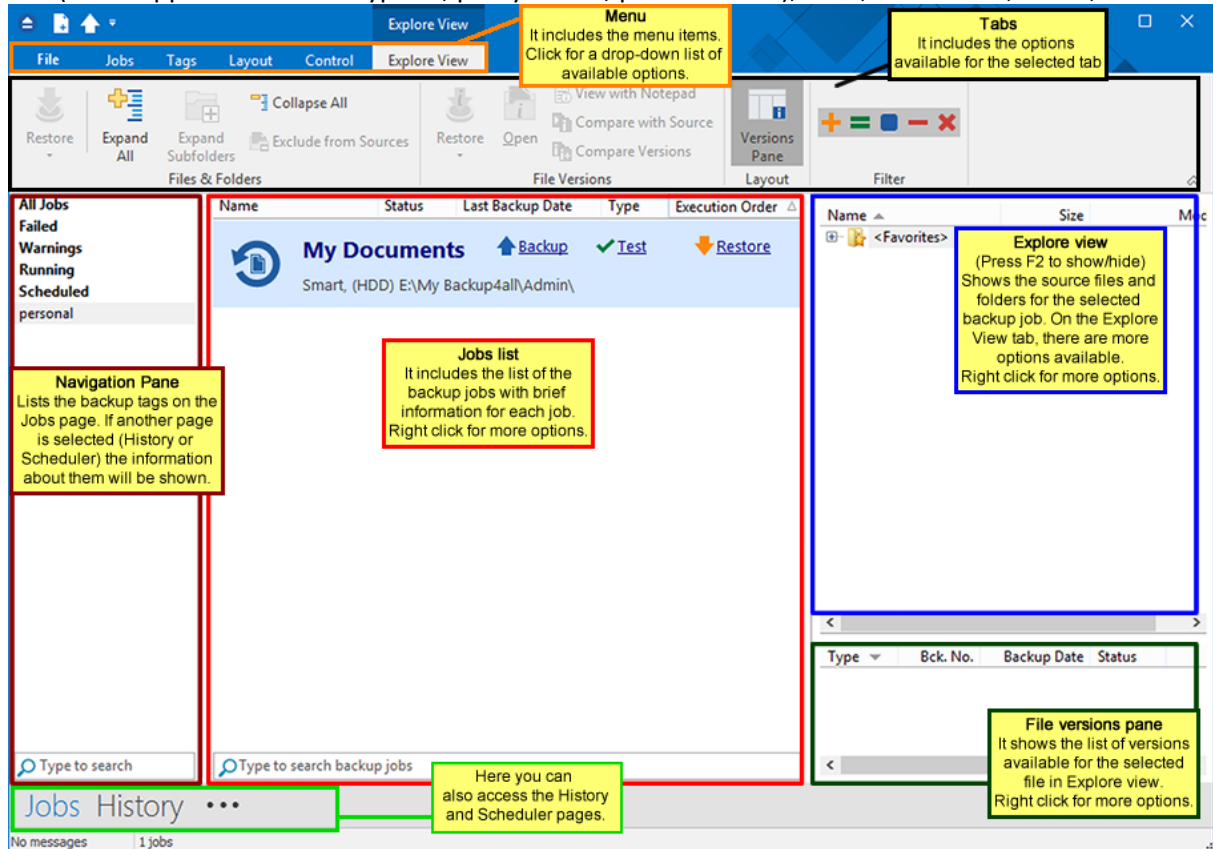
Explore View

File Jobs Tags Layout Control Explore View

Menu
It includes the menu items. Click for a drop-down list of available options.

Tabs
It includes the options available for the selected tab

Restore
Expand All
Expand Subfolders
Collapse All
Exclude from Sources
Files & Folders

Restore
Open
View with Notepad
Compare with Source
Compare Versions
File Versions

Versions Pane
Layout

Filter

All Jobs
Failed
Warnings
Running
Scheduled
personal

Navigation Pane
Lists the backup tags on the Jobs page. If another page is selected (History or Scheduler) the information about them will be shown.

Type to search

| Name | Status | Last Backup Date | Type | Execution Order |
|---|---|---|---|---|

My Documents
Backup Test Restore
Smart, (HDD) E:\My Backup4all\Admin\

Jobs list
It includes the list of the backup jobs with brief information for each job. Right click for more options.

Type to search backup jobs

Name Size Moc
<Favorites>

Explore view
(Press F2 to show/hide)
Shows the source files and folders for the selected backup job. On the Explore View tab, there are more options available.
Right click for more options.

Type Bck. No. Backup Date Status

File versions pane
It shows the list of versions available for the selected file in Explore view.
Right click for more options.

Jobs History •••

Here you can also access the History and Scheduler pages.

No messages 1 jobs